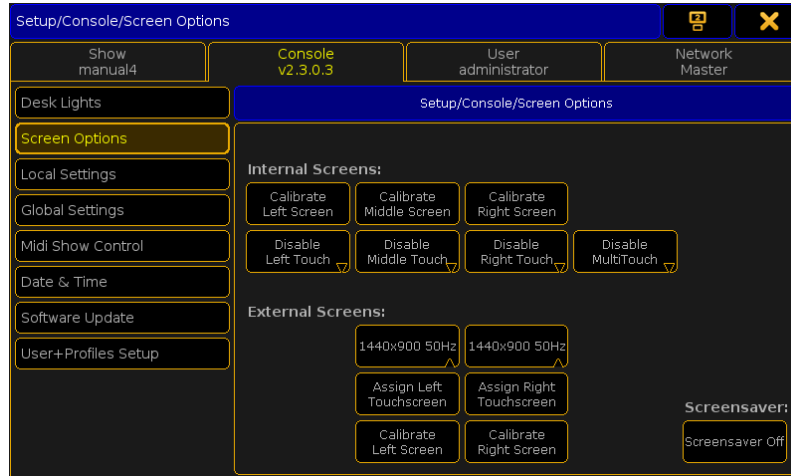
Setup/Console/Screen Options

Show
manual4

Console
v2.3.0.3

User
administrator

Network
Master

Desk Lights
Screen Options
Local Settings
Global Settings
Midi Show Control
Date & Time
Software Update
User+Profiles Setup

Setup/Console/Screen Options

Internal Screens:

Calibrate Left Screen
Calibrate Middle Screen
Calibrate Right Screen

Disable Left Touch
Disable Middle Touch
Disable Right Touch
Disable MultiTouch

External Screens:

1440x900 50Hz
1440x900 50Hz

Assign Left Touchscreen
Assign Right Touchscreen

Calibrate Left Screen
Calibrate Right Screen

Screensaver:
Screensaver Off